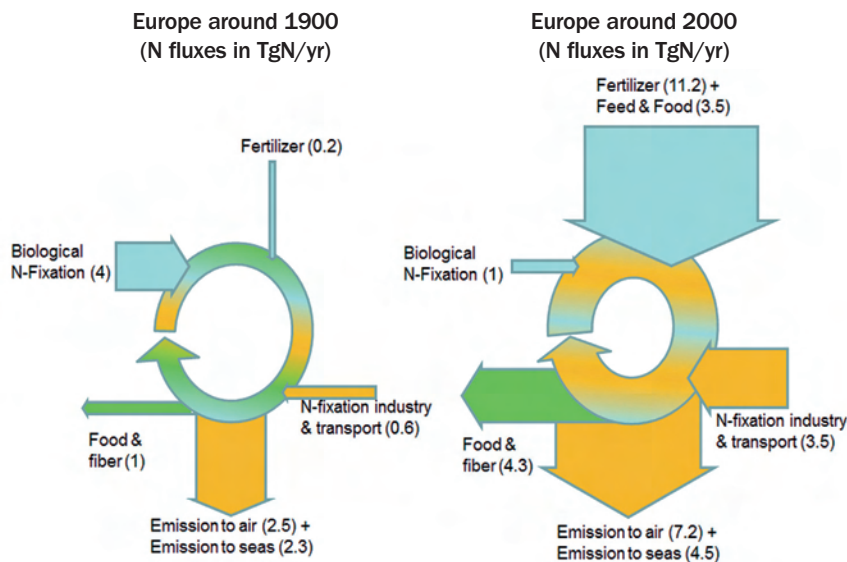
Europe around 1900
(N fluxes in TgN/yr)

Fertilizer (0.2)

Biological
N-Fixation (4)

N-fixation industry
& transport (0.6)

Food &
fiber (1)

Emission to air (2.5) +
Emission to seas (2.3)

Europe around 2000
(N fluxes in TgN/yr)

Fertilizer (11.2) +
Feed & Food (3.5)

Biological
N-Fixation (1)

N-fixation industry
& transport (3.5)

Food &
fiber (4.3)

Emission to air (7.2) +
Emission to seas (4.5)